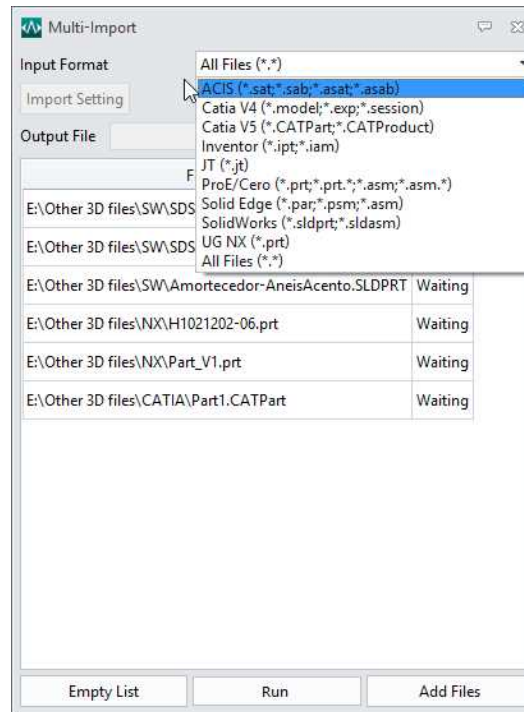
Multi-Import

Input Format
All Files (*.*)
Import Setting
Output File

ACIS (*.sat;*.sab;*.asat;*.asab)
Catia V4 (*.model;*.exp;*.session)
Catia V5 (*.CATPart;*.CATProduct)
Inventor (*.ipt;*.iam)
JT (*.jt)
ProE/Cero (*.prt;*.prt.*;*.asm;*.asm.*)
Solid Edge (*.par;*.psm;*.asm)
SolidWorks (*.sldprt;*.sldasm)
UG NX (*.prt)
All Files (*.*)

F

| | |
|---|---|
| E:\Other 3D files\SW\SDS | |
| E:\Other 3D files\SW\SDS | |
| E:\Other 3D files\SW\Amortecedor-AneisAcento.SLDPRT | Waiting |
| E:\Other 3D files\NX\H1021202-06.prt | Waiting |
| E:\Other 3D files\NX\Part_V1.prt | Waiting |
| E:\Other 3D files\CATIA\Part1.CATPart | Waiting |

Empty List
Run
Add Files